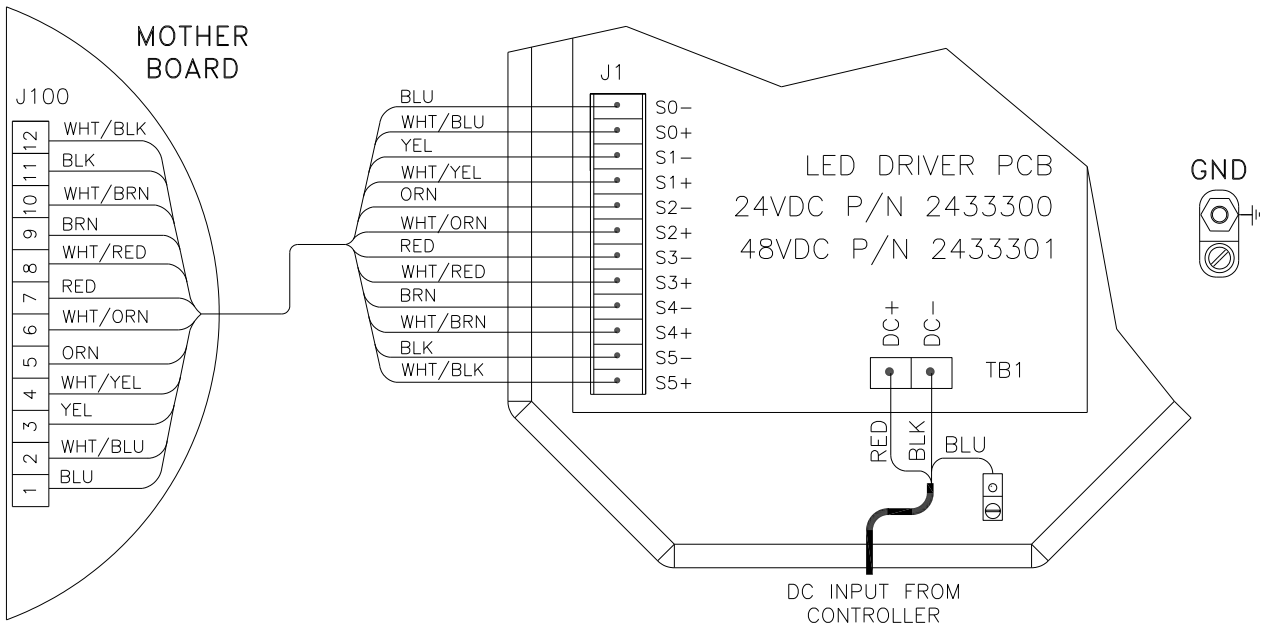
MOTHER BOARD

J100

12 WHT/BLK
11 BLK
10 WHT/BRN
9 BRN
8 WHT/RED
7 RED
6 WHT/ORN
5 ORN
4 WHT/YEL
3 YEL
2 WHT/BLU
1 BLU

J1

BLU S0−
WHT/BLU S0+
YEL S1−
WHT/YEL S1+
ORN S2−
WHT/ORN S2+
RED S3−
WHT/RED S3+
BRN S4−
WHT/BRN S4+
BLK S5−
WHT/BLK S5+

LED DRIVER PCB
24VDC P/N 2433300
48VDC P/N 2433301

GND

DC+ DC−
TB1

RED BLK BLU

DC INPUT FROM CONTROLLER